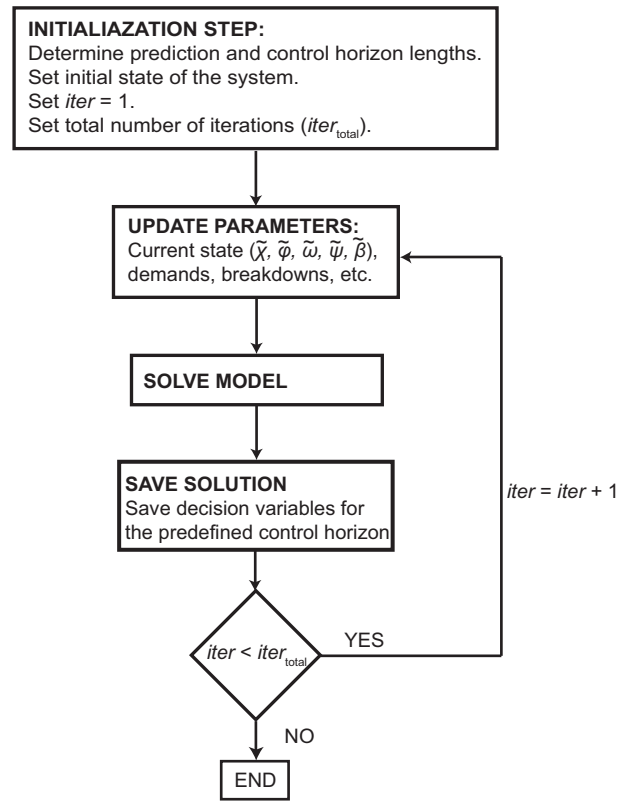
INITIALIAZATION STEP:
Determine prediction and control horizon lengths.
Set initial state of the system.
Set *iter* = 1.
Set total number of iterations ($iter_{total}$).

UPDATE PARAMETERS:
Current state ($\tilde{\chi}, \tilde{\varphi}, \tilde{\omega}, \tilde{\psi}, \tilde{\beta}$), demands, breakdowns, etc.

SOLVE MODEL

SAVE SOLUTION
Save decision variables for the predefined control horizon

$iter < iter_{total}$

YES

*iter* = *iter* + 1

NO

END